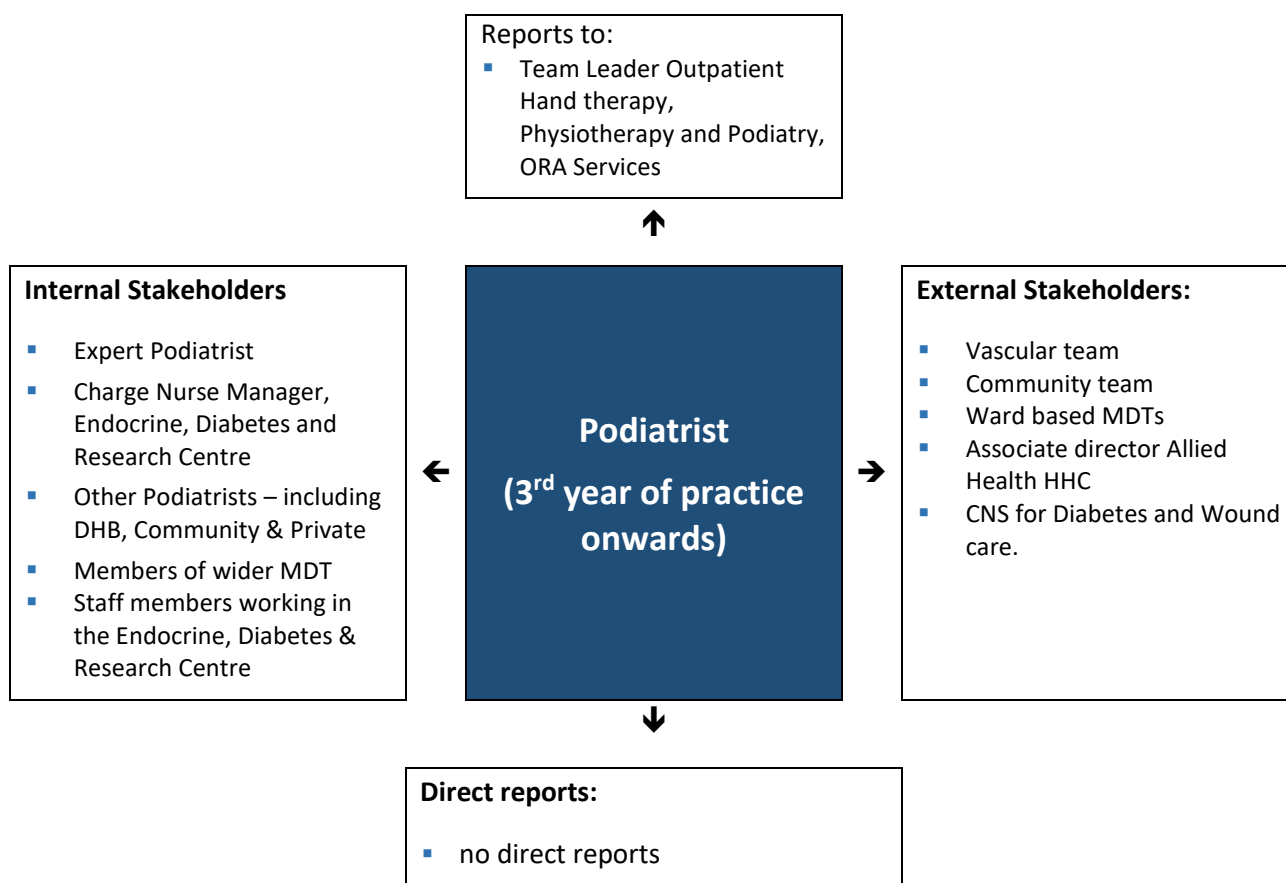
Reports to:

- Team Leader Outpatient Hand therapy, Physiotherapy and Podiatry, ORA Services

Internal Stakeholders

- Expert Podiatrist
- Charge Nurse Manager, Endocrine, Diabetes and Research Centre
- Other Podiatrists – including DHB, Community & Private
- Members of wider MDT
- Staff members working in the Endocrine, Diabetes & Research Centre

Podiatrist

(3$^{rd}$ year of practice onwards)

External Stakeholders:

- Vascular team
- Community team
- Ward based MDTs
- Associate director Allied Health HHC
- CNS for Diabetes and Wound care.

Direct reports:

- no direct reports